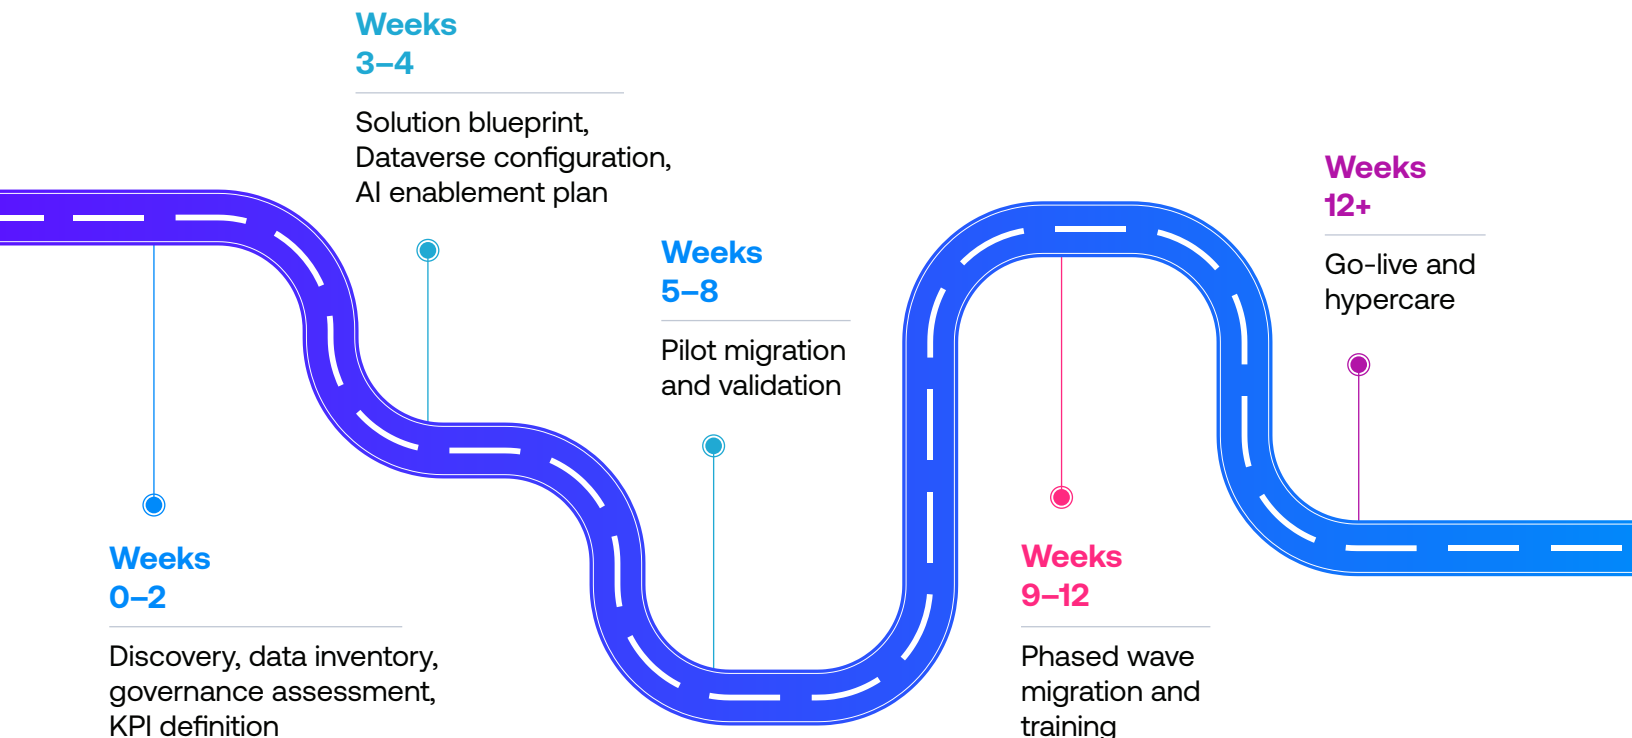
Weeks
3–4

Solution blueprint, Dataverse configuration, AI enablement plan

Weeks
5–8

Pilot migration and validation

Weeks
12+

Go-live and hypercare

Weeks
0–2

Discovery, data inventory, governance assessment, KPI definition

Weeks
9–12

Phased wave migration and training